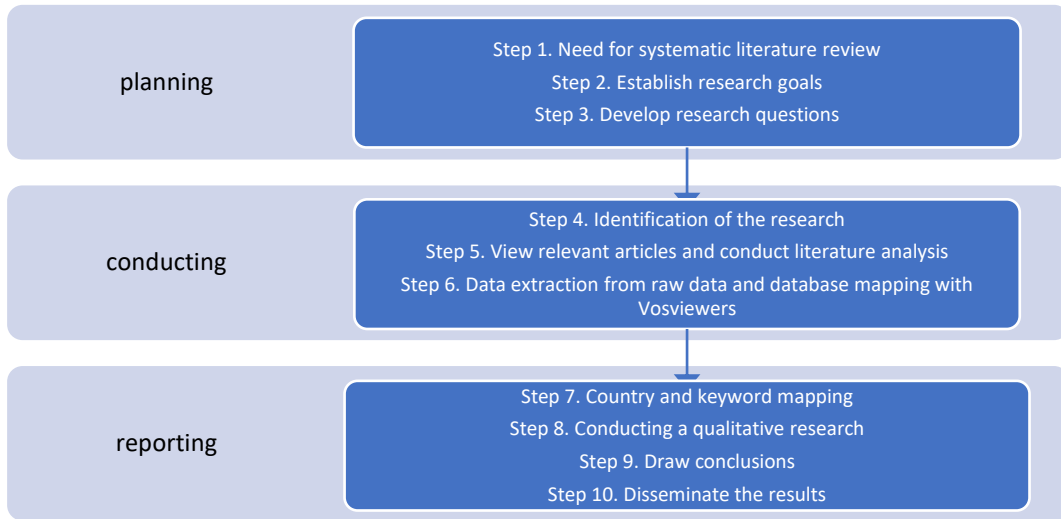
planning

Step 1. Need for systematic literature review
Step 2. Establish research goals
Step 3. Develop research questions

conducting

Step 4. Identification of the research
Step 5. View relevant articles and conduct literature analysis
Step 6. Data extraction from raw data and database mapping with Vosviewers

reporting

Step 7. Country and keyword mapping
Step 8. Conducting a qualitative research
Step 9. Draw conclusions
Step 10. Disseminate the results